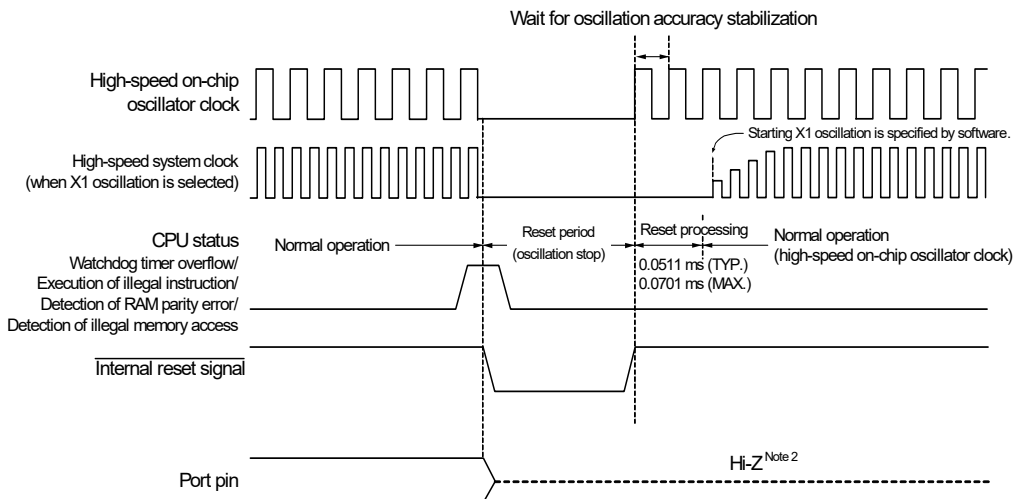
Wait for oscillation accuracy stabilization

High-speed on-chip oscillator clock

Starting X1 oscillation is specified by software.

High-speed system clock (when X1 oscillation is selected)

CPU status

Normal operation

Reset period (oscillation stop)

Reset processing

Normal operation (high-speed on-chip oscillator clock)

0.0511 ms (TYP.)
0.0701 ms (MAX.)

Watchdog timer overflow/ Execution of illegal instruction/ Detection of RAM parity error/ Detection of illegal memory access

$\overline{\text{Internal reset signal}}$

Port pin

Hi-Z$^{\text{Note 2}}$